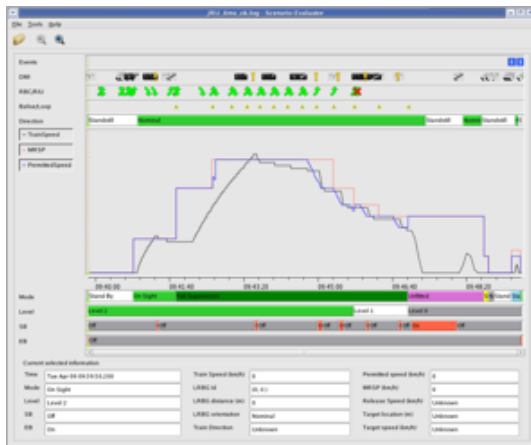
JRU_kmc_ok.log - Scenario Evaluator

File Tools Help

Events
DMI
RBC/RIU
Balisegroup
Direction
Standstill Nominal Standstill Nominal Standstill
— TrainSpeed
— MRSP
— PermittedSpeed

09:40:00 09:41:40 09:43:20 09:45:00 09:46:40 09:48:20

Mode
Stand By On Sight Full Supervision Unfitted Stand By
Level
Level 2 Level 1 Level 0
SB
Off Off Off Off Off Off
EB
Off

Current selected information

| Time | Tue Apr 09 09:23:10,200 | Train Speed (km/h) | 0 | Permitted speed (km/h) | 0 |
|---|---|---|---|---|---|
| Mode | On Sight | LRBG Id | (0, 0) | MRSP (km/h) | 0 |
| Level | Level 2 | LRBG distance (m) | 0 | Release Speed (km/h) | Unknown |
| SB | Off | LRBG orientation | Nominal | Target location (m) | Unknown |
| EB | On | Train Direction | Unknown | Target speed (km/h) | Unknown |